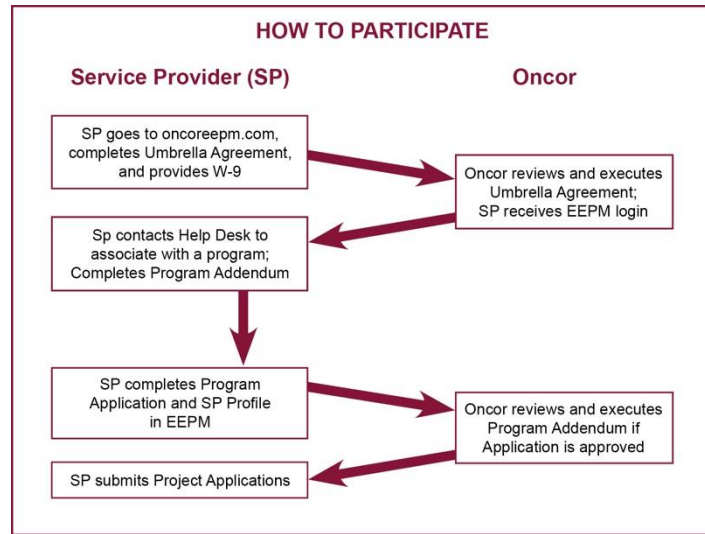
HOW TO PARTICIPATE

Service Provider (SP)

Oncor

SP goes to oncoreepm.com, completes Umbrella Agreement, and provides W-9

Oncor reviews and executes Umbrella Agreement; SP receives EEPM login

Sp contacts Help Desk to associate with a program; Completes Program Addendum

SP completes Program Application and SP Profile in EEPM

Oncor reviews and executes Program Addendum if Application is approved

SP submits Project Applications